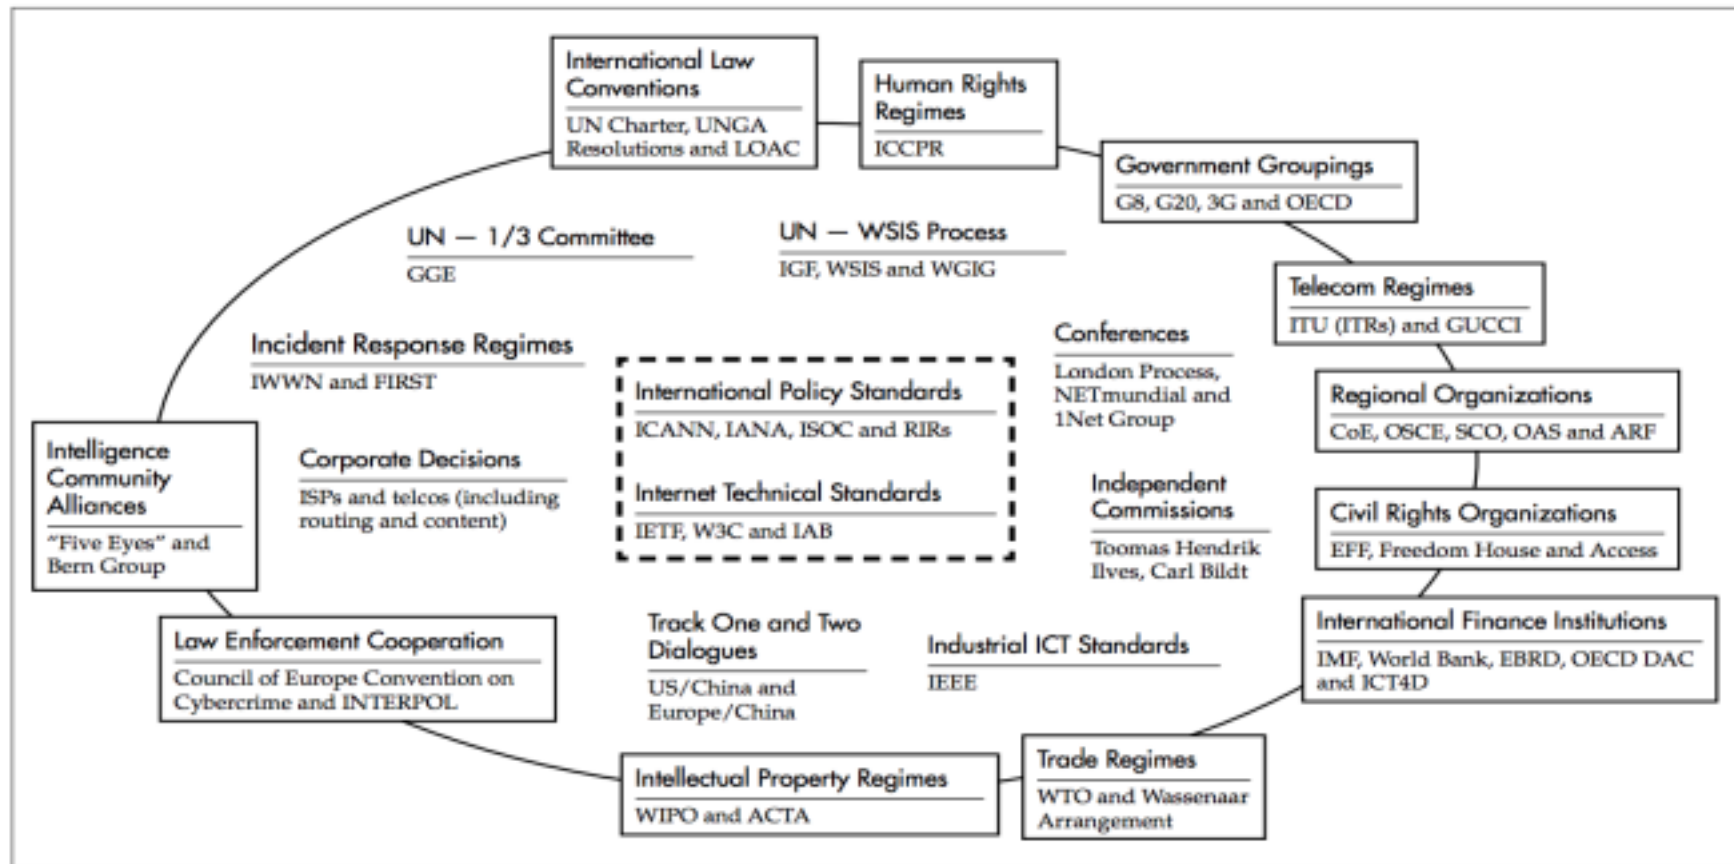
International Law Conventions
UN Charter, UNGA Resolutions and LOAC

Human Rights Regimes
ICCPR

Government Groupings
G8, G20, 3G and OECD

UN — 1/3 Committee
GGE

UN — WSIS Process
IGF, WSIS and WGIG

Telecom Regimes
ITU (ITRs) and GUCCI

Incident Response Regimes
IWWN and FIRST

International Policy Standards
ICANN, IANA, ISOC and RIRs

Internet Technical Standards
IETF, W3C and IAB

Conferences
London Process, NETmundial and 1Net Group

Regional Organizations
CoE, OSCE, SCO, OAS and ARF

Intelligence Community Alliances
"Five Eyes" and Bern Group

Corporate Decisions
ISPs and telcos (including routing and content)

Independent Commissions
Toomas Hendrik Ilves, Carl Bildt

Civil Rights Organizations
EFF, Freedom House and Access

International Finance Institutions
IMF, World Bank, EBRD, OECD DAC and ICT4D

Law Enforcement Cooperation
Council of Europe Convention on Cybercrime and INTERPOL

Track One and Two Dialogues
US/China and Europe/China

Industrial ICT Standards
IEEE

Intellectual Property Regimes
WIPO and ACTA

Trade Regimes
WTO and Wassenaar Arrangement